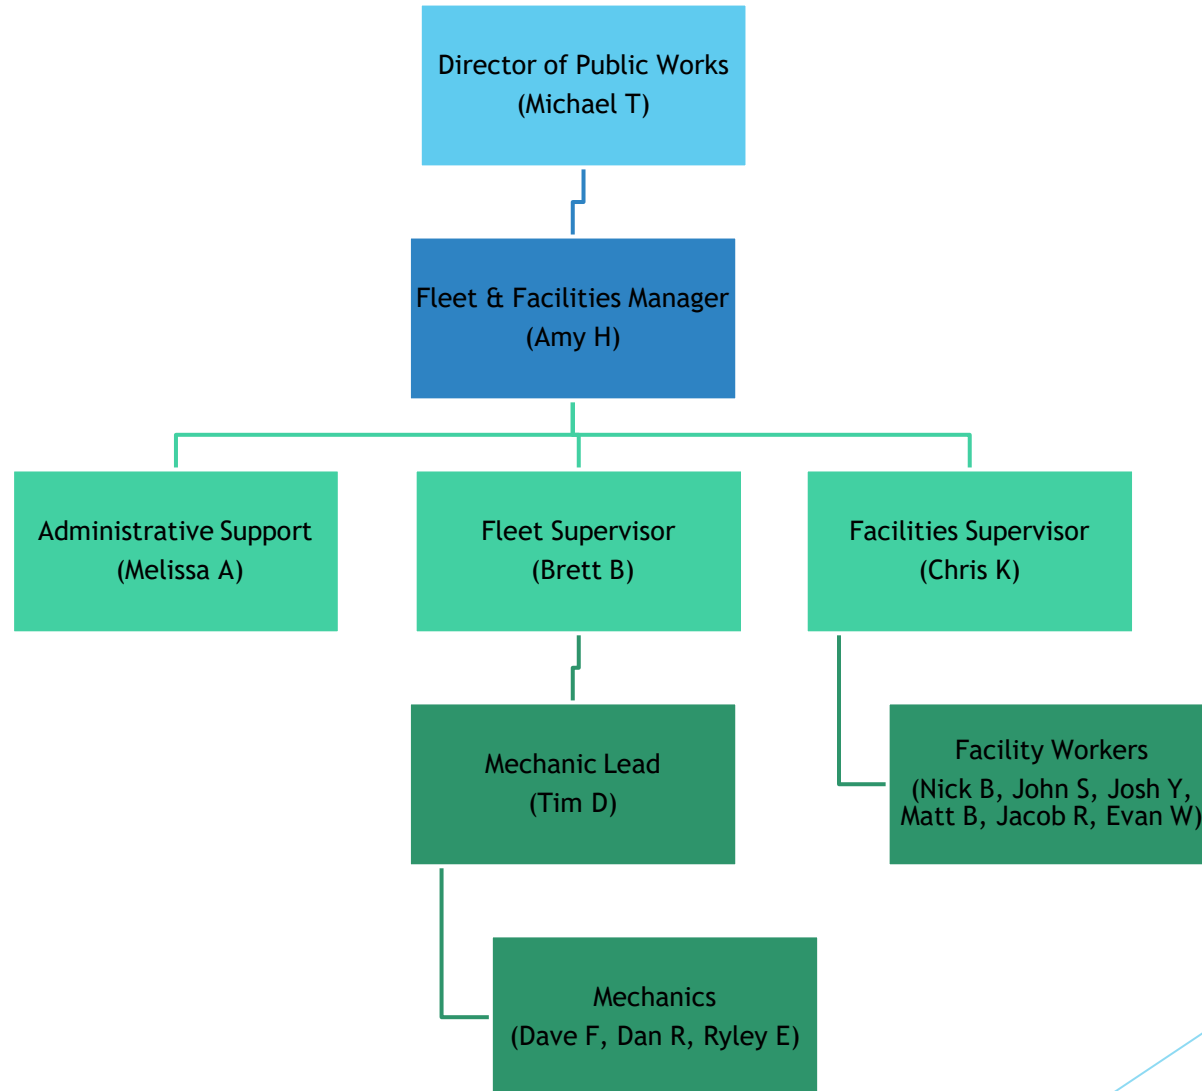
Director of Public Works
(Michael T)

Fleet & Facilities Manager
(Amy H)

Administrative Support
(Melissa A)

Fleet Supervisor
(Brett B)

Facilities Supervisor
(Chris K)

Mechanic Lead
(Tim D)

Facility Workers
(Nick B, John S, Josh Y, Matt B, Jacob R, Evan W)

Mechanics
(Dave F, Dan R, Ryley E)